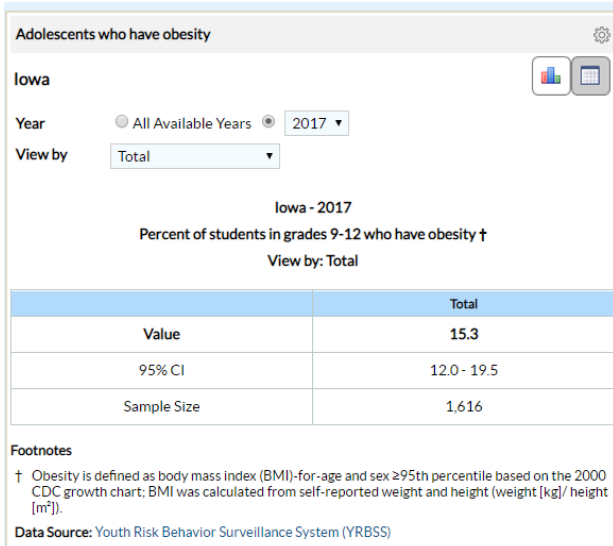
Adolescents who have obesity

Iowa

Year All Available Years 2017 ▾

View by Total ▾

Iowa - 2017

Percent of students in grades 9-12 who have obesity †

View by: Total

| | Total |
|---|---|
| Value | 15.3 |
| 95% CI | 12.0 - 19.5 |
| Sample Size | 1,616 |

Footnotes

† Obesity is defined as body mass index (BMI)-for-age and sex ≥95th percentile based on the 2000 CDC growth chart; BMI was calculated from self-reported weight and height (weight [kg]/ height [m²]).

Data Source: Youth Risk Behavior Surveillance System (YRBSS)